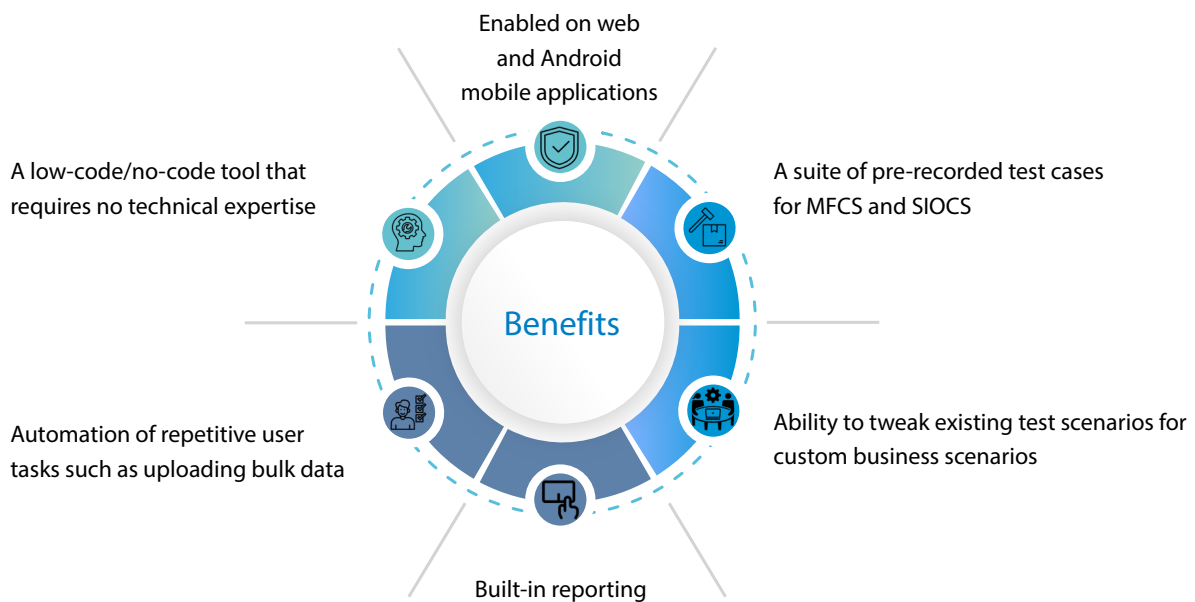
Enabled on web and Android mobile applications

A low-code/no-code tool that requires no technical expertise

A suite of pre-recorded test cases for MFCS and SIOCS

Benefits

Automation of repetitive user tasks such as uploading bulk data

Ability to tweak existing test scenarios for custom business scenarios

Built-in reporting